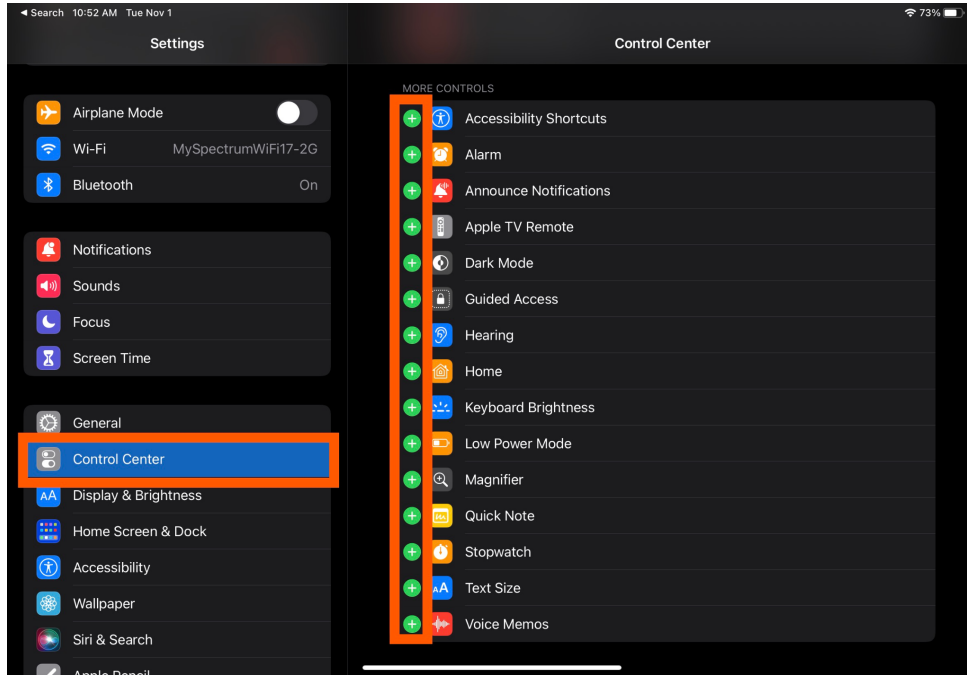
◀ Search 10:52 AM Tue Nov 1
73%

Settings

Airplane Mode
Wi-Fi MySpectrumWiFi17-2G
Bluetooth On

Notifications
Sounds
Focus
Screen Time

General
Control Center
AA Display & Brightness
Home Screen & Dock
Accessibility
Wallpaper
Siri & Search
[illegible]

Control Center

MORE CONTROLS
Accessibility Shortcuts
Alarm
Announce Notifications
Apple TV Remote
Dark Mode
Guided Access
Hearing
Home
Keyboard Brightness
Low Power Mode
Magnifier
Quick Note
Stopwatch
AA Text Size
Voice Memos